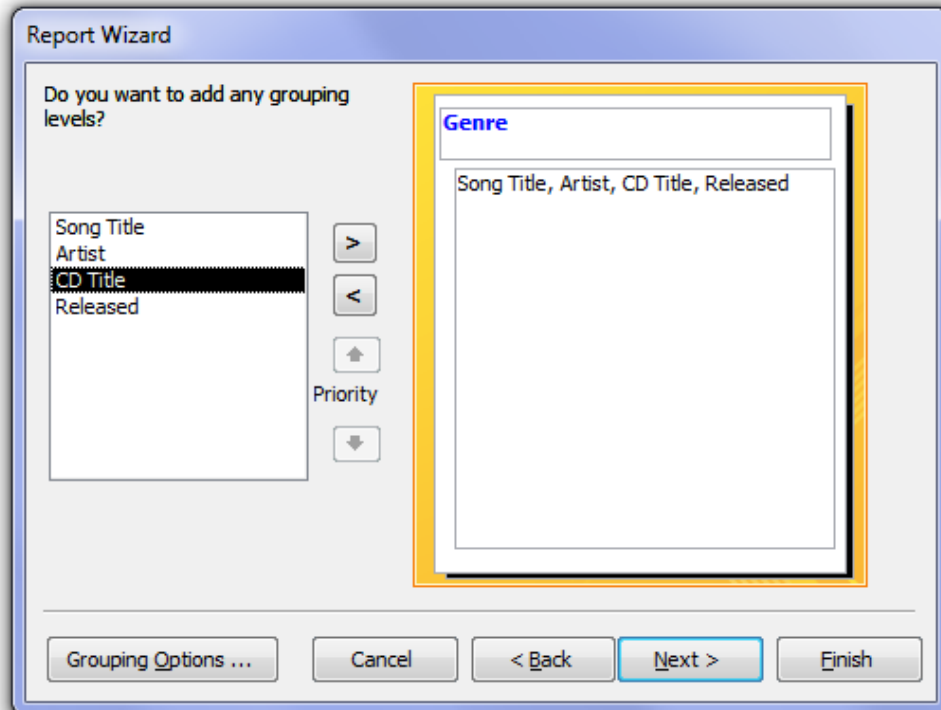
Report Wizard

Do you want to add any grouping levels?

Song Title
Artist
CD Title
Released

>
<
Priority

Genre

Song Title, Artist, CD Title, Released

Grouping Options ...
Cancel
< Back
Next >
Finish